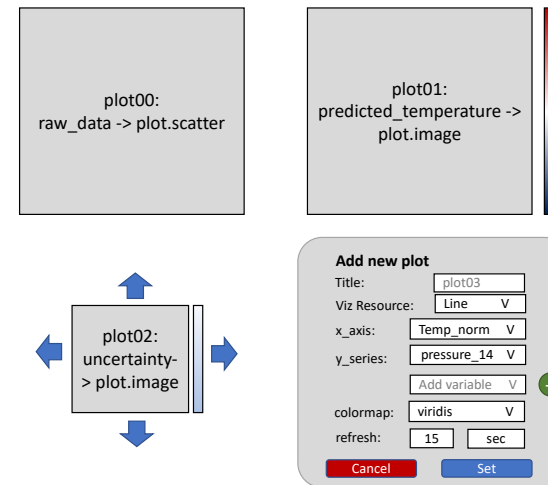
plot00:
raw_data -> plot.scatter

plot01:
predicted_temperature ->
plot.image

plot02:
uncertainty->
plot.image

Add new plot
Title: plot03
Viz Resource: Line V
x_axis: Temp_norm V
y_series: pressure_14 V
Add variable V
colormap: viridis V
refresh: 15 sec
Cancel
Set